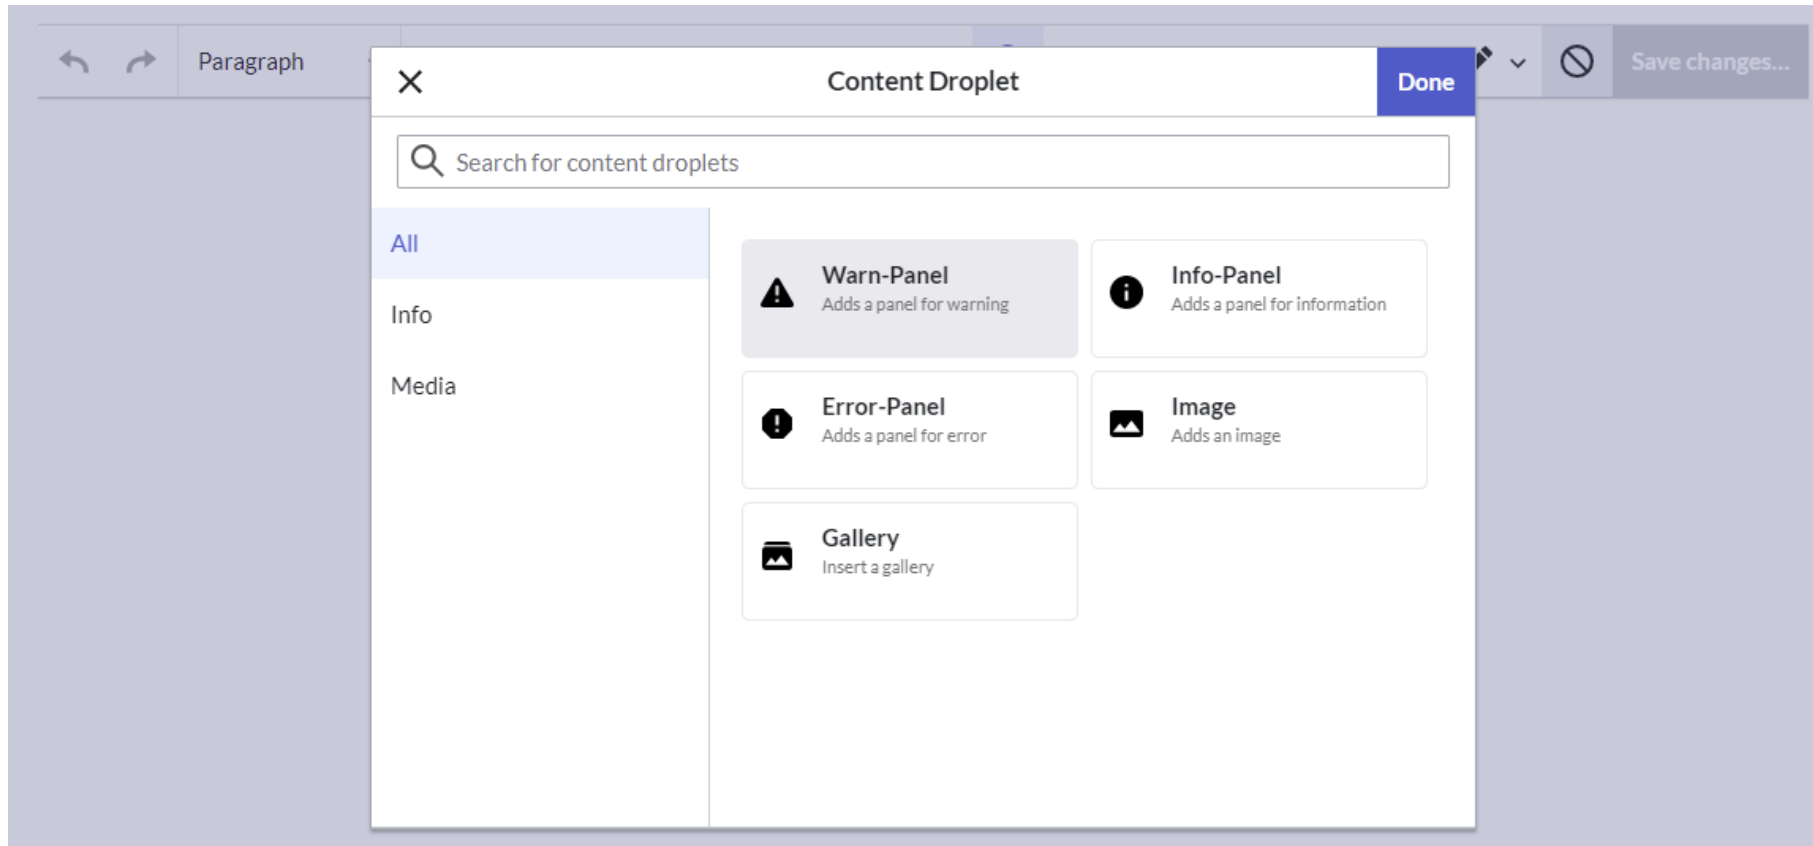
Paragraph

Save changes...

Content Droplet

Done

Search for content droplets

All

Info

Media

Warn-Panel
Adds a panel for warning

Info-Panel
Adds a panel for information

Error-Panel
Adds a panel for error

Image
Adds an image

Gallery
Insert a gallery